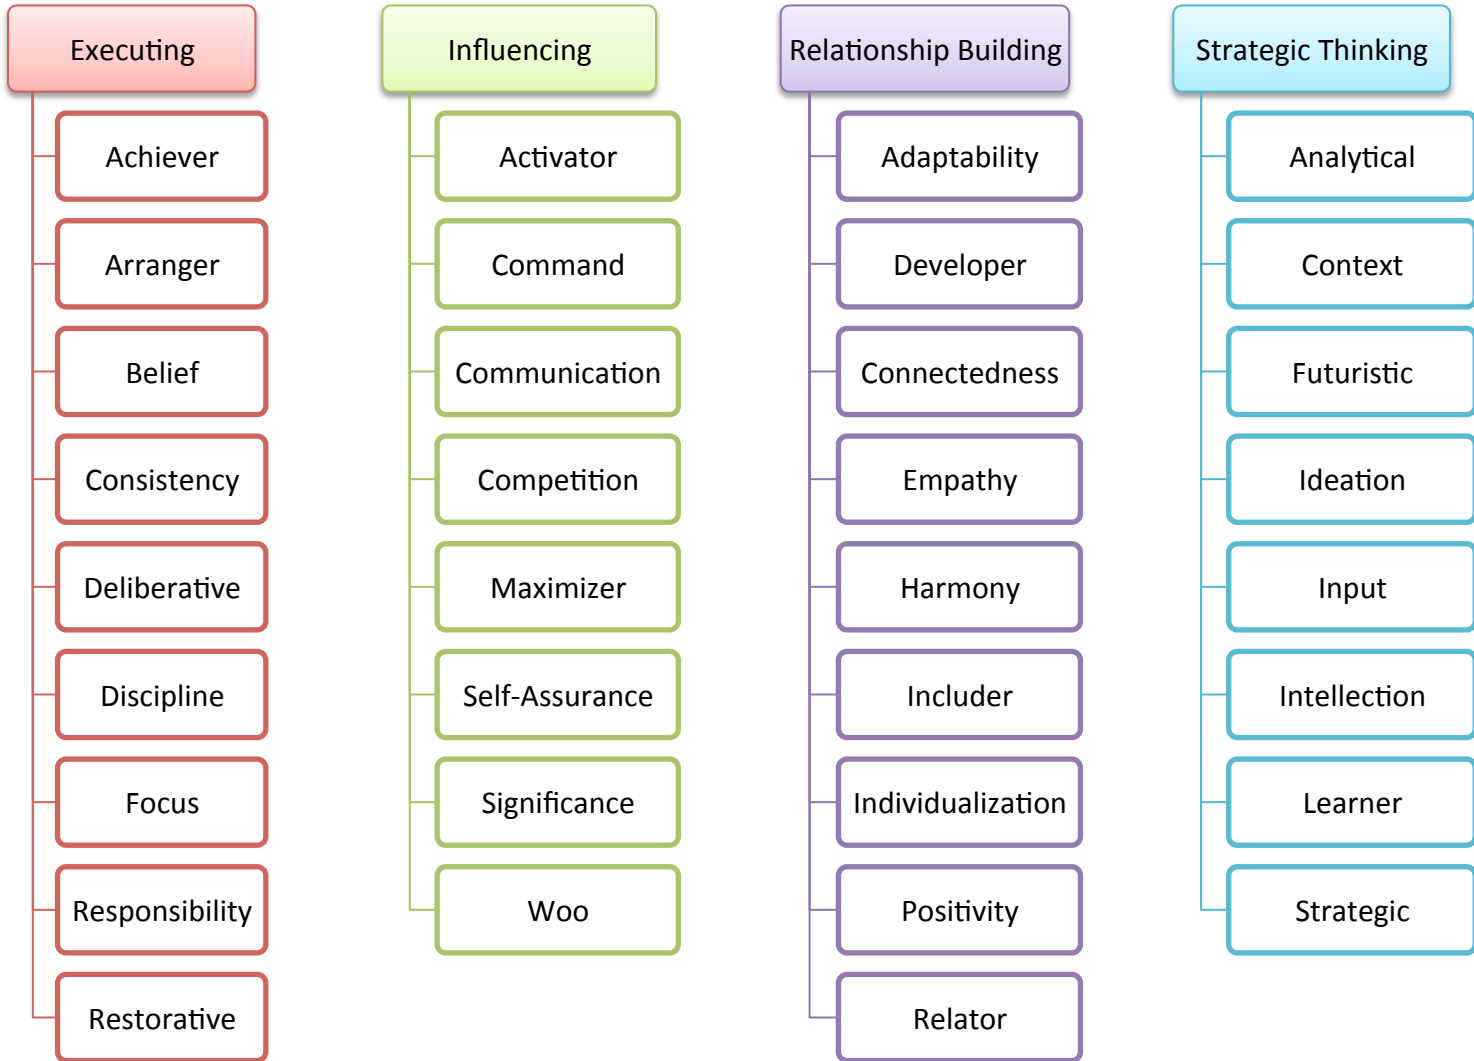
Executing

Achiever

Arranger

Belief

Consistency

Deliberative

Discipline

Focus

Responsibility

Restorative

Influencing

Activator

Command

Communication

Competition

Maximizer

Self-Assurance

Significance

Woo

Relationship Building

Adaptability

Developer

Connectedness

Empathy

Harmony

Includer

Individualization

Positivity

Relator

Strategic Thinking

Analytical

Context

Futuristic

Ideation

Input

Intellection

Learner

Strategic